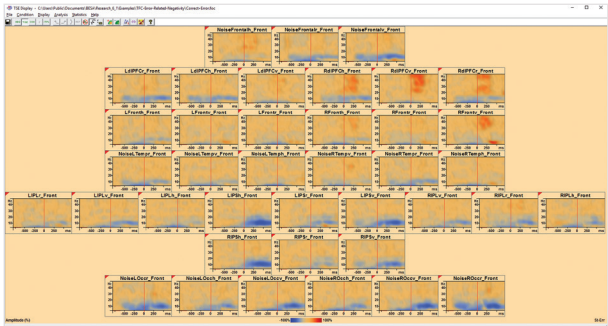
TSE Display - C:\Users\Public\Documents\BESA Research_6_1\Examples\TFC-Error-Related-Negativity\Correct-Error.tsc

File Condition Display Analysis Statistics Help

NoiseFrontalr_Front
NoiseFrontalc_Front
NoiseFrontalv_Front

LdlPFCr_Front
LdlPFCc_Front
LdlPFCv_Front
RdlPFCr_Front
RdlPFCc_Front
RdlPFCv_Front

LFrontlr_Front
LFrontlc_Front
LFrontlv_Front
RFrontlr_Front
RFrontlc_Front
RFrontlv_Front

NoiseLTempr_Front
NoiseLTempc_Front
NoiseLTempv_Front
NoiseRTempr_Front
NoiseRTempc_Front
NoiseRTempv_Front

LIPLr_Front
LIPLc_Front
LIPLv_Front
LIPSr_Front
LIPSc_Front
LIPSv_Front
RIPLr_Front
RIPLc_Front
RIPLv_Front

RIPSr_Front
RIPSc_Front
RIPSv_Front

NoiseLOccr_Front
NoiseLOccc_Front
NoiseLOccv_Front
NoiseROccr_Front
NoiseROccc_Front
NoiseROccv_Front

-500 -250 0 250 ms

-100% 100%

Amplitude (%)

St-Err